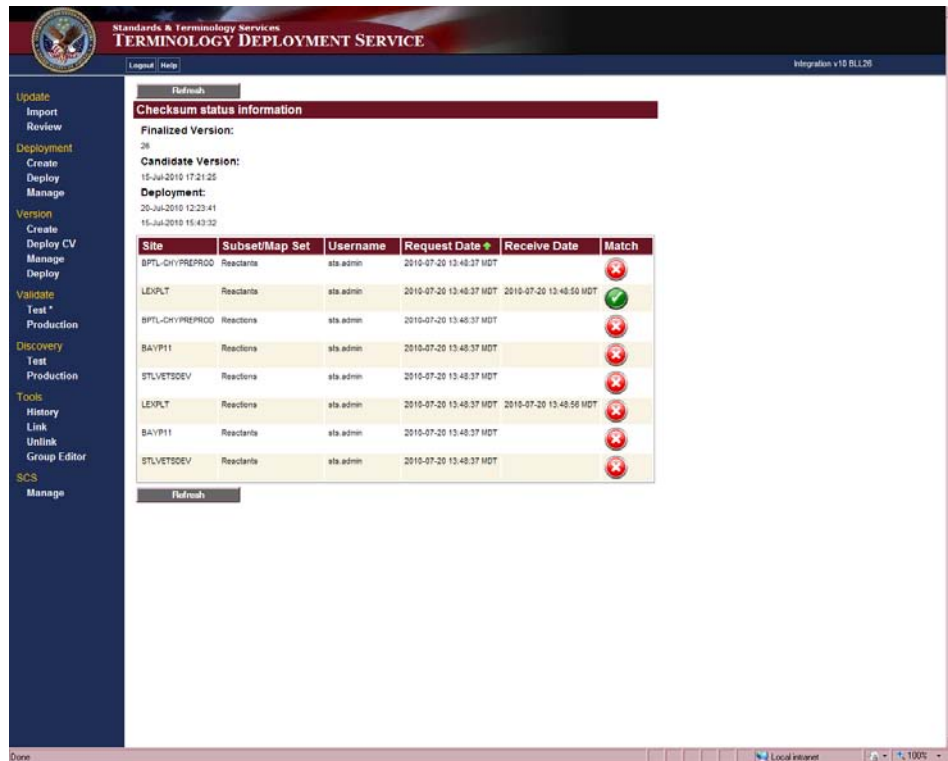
Standards & Terminology Services
TERMINOLOGY DEPLOYMENT SERVICE

Logout Help

Integration v10 BLL26

Update
Import
Review
Deployment
Create
Deploy
Manage
Version
Create
Deploy CV
Manage
Deploy
Validate
Test *
Production
Discovery
Test
Production
Tools
History
Link
Unlink
Group Editor
SCS
Manage

Refresh

Checksum status information

Finalized Version:
26
Candidate Version:
15-Jul-2010 17:21:25
Deployment:
20-Jul-2010 12:23:41
15-Jul-2010 15:43:32

| Site | Subset/Map Set | Username | Request Date | Receive Date | Match |
|---|---|---|---|---|---|
| BPTL-CHYPREPROD | Reactants | sts.admin | 2010-07-20 13:48:37 MDT | | |
| LEXPLT | Reactants | sts.admin | 2010-07-20 13:48:37 MDT | 2010-07-20 13:48:50 MDT | |
| BPTL-CHYPREPROD | Reactions | sts.admin | 2010-07-20 13:48:37 MDT | | |
| BAYP11 | Reactions | sts.admin | 2010-07-20 13:48:37 MDT | | |
| STLVETSDEV | Reactions | sts.admin | 2010-07-20 13:48:37 MDT | | |
| LEXPLT | Reactions | sts.admin | 2010-07-20 13:48:37 MDT | 2010-07-20 13:48:56 MDT | |
| BAYP11 | Reactants | sts.admin | 2010-07-20 13:48:37 MDT | | |
| STLVETSDEV | Reactants | sts.admin | 2010-07-20 13:48:37 MDT | | |

Refresh

Done
Local intranet
100%